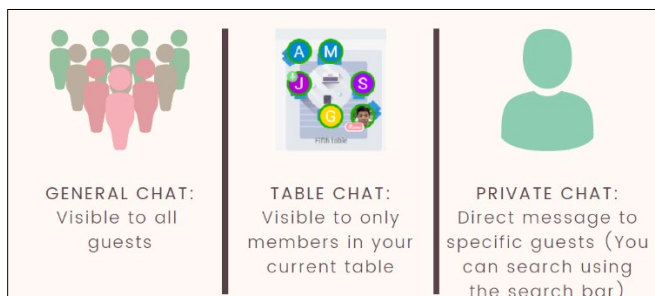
A M J S G

Fifth table

GENERAL CHAT:
Visible to all guests

TABLE CHAT:
Visible to only members in your current table

PRIVATE CHAT:
Direct message to specific guests (You can search using the search bar)